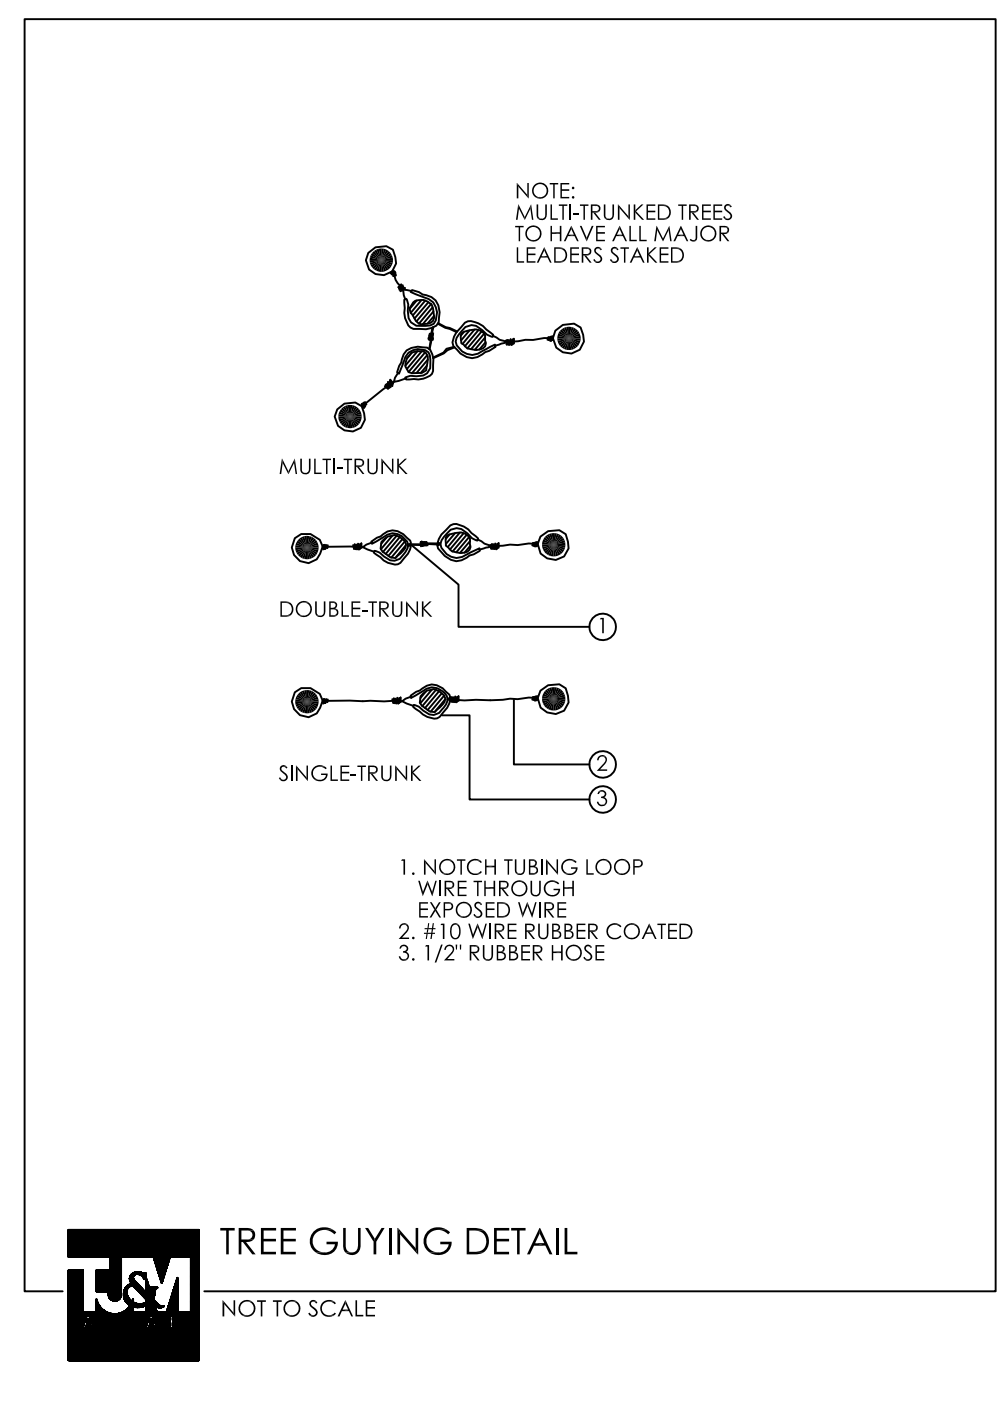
NOTE:
MULTI-TRUNKED TREES TO HAVE ALL MAJOR LEADERS STAKED

MULTI-TRUNK

DOUBLE-TRUNK

1

SINGLE-TRUNK

2

3

1. NOTCH TUBING LOOP WIRE THROUGH EXPOSED WIRE
2. #10 WIRE RUBBER COATED
3. 1/2" RUBBER HOSE

TJ&M

TREE GUYING DETAIL

NOT TO SCALE